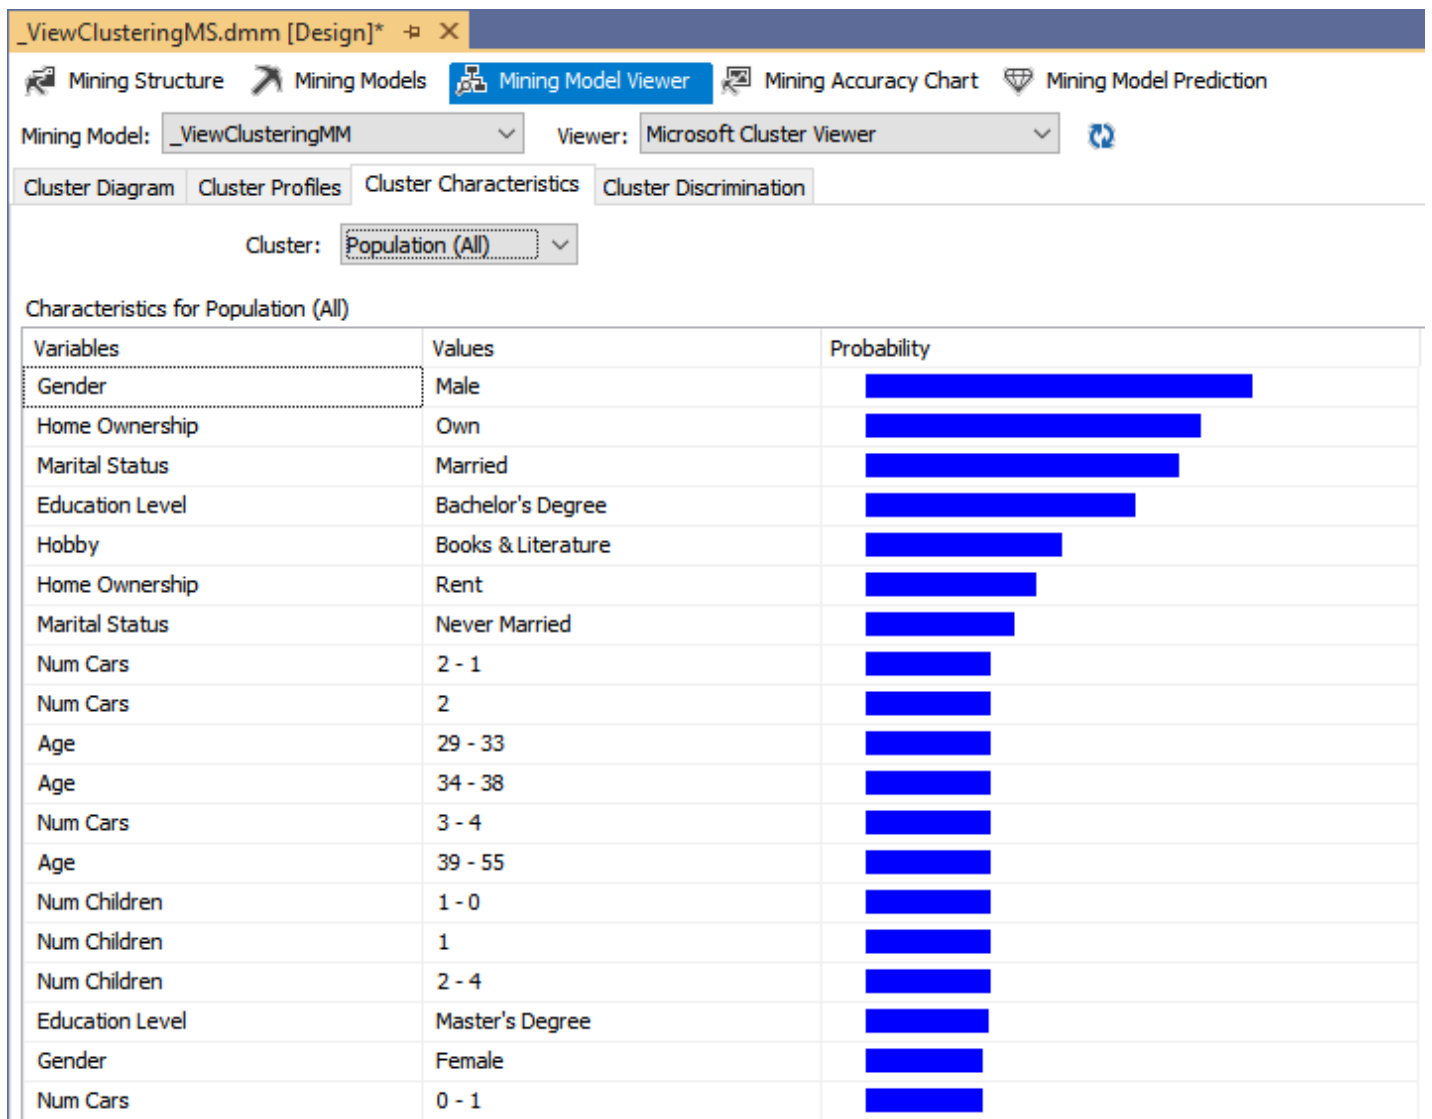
_ViewClusteringMS.dmm [Design]*

Mining Structure | Mining Models | Mining Model Viewer | Mining Accuracy Chart | Mining Model Prediction

Mining Model: _ViewClusteringMM   Viewer: Microsoft Cluster Viewer

Cluster Diagram | Cluster Profiles | Cluster Characteristics | Cluster Discrimination

Cluster: Population (All)

Characteristics for Population (All)

| Variables | Values | Probability |
|---|---|---|
| Gender | Male | |
| Home Ownership | Own | |
| Marital Status | Married | |
| Education Level | Bachelor's Degree | |
| Hobby | Books & Literature | |
| Home Ownership | Rent | |
| Marital Status | Never Married | |
| Num Cars | 2 - 1 | |
| Num Cars | 2 | |
| Age | 29 - 33 | |
| Age | 34 - 38 | |
| Num Cars | 3 - 4 | |
| Age | 39 - 55 | |
| Num Children | 1 - 0 | |
| Num Children | 1 | |
| Num Children | 2 - 4 | |
| Education Level | Master's Degree | |
| Gender | Female | |
| Num Cars | 0 - 1 | |